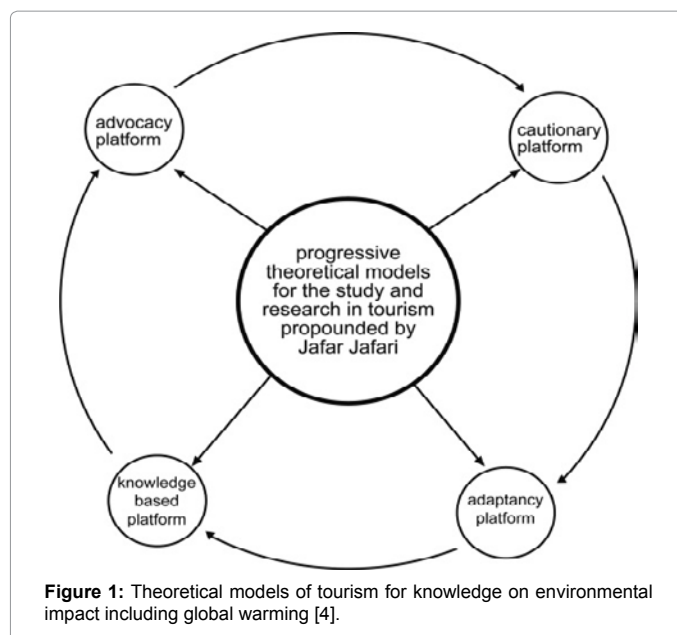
advocacy platform

cautionary platform

progressive theoretical models for the study and research in tourism propounded by Jafar Jafari

knowledge based platform

adaptancy platform

**Figure 1:** Theoretical models of tourism for knowledge on environmental impact including global warming [4].